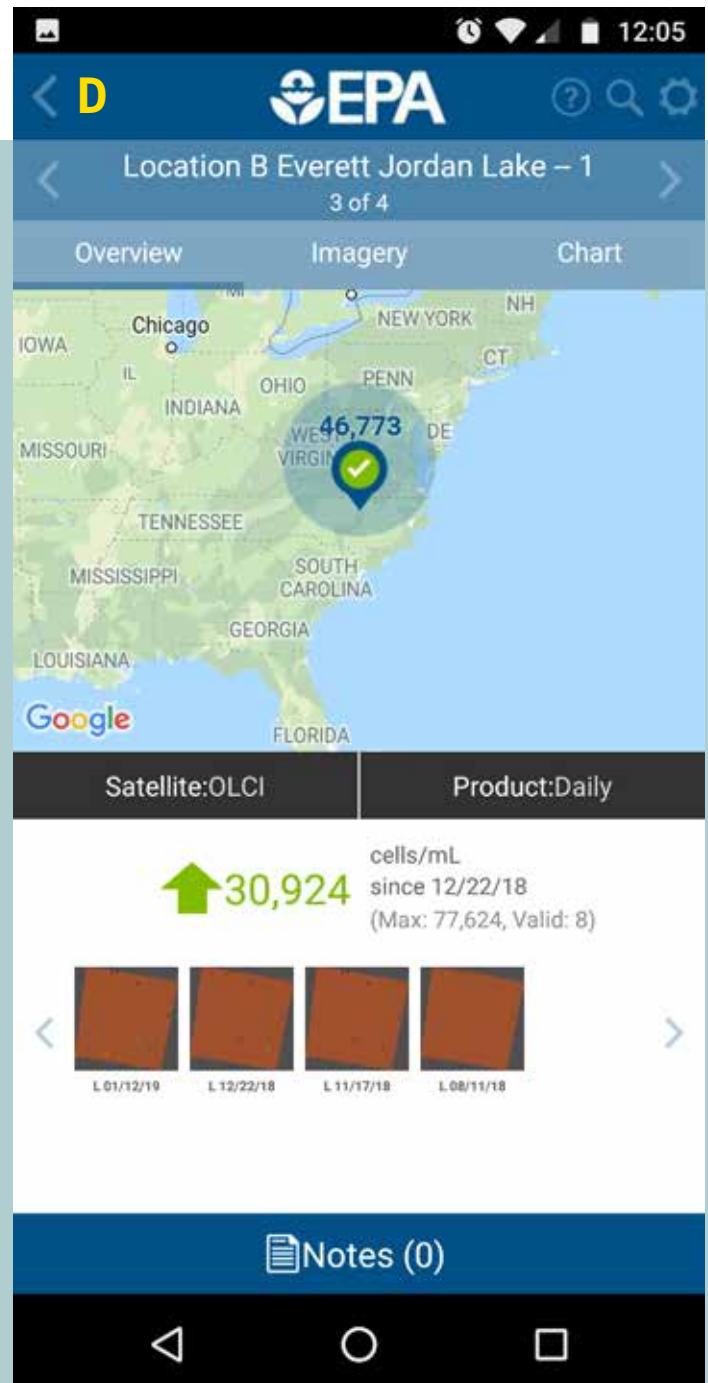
12:05

D

EPA

Location B Everett Jordan Lake -- 1
3 of 4

Overview Imagery Chart

NH
NEW YORK
Chicago
IOWA
CT
IL
OHIO
PENN
INDIANA
46,773
WEST VIRGINIA
DE
MISSOURI
TENNESSEE
MISSISSIPPI
SOUTH CAROLINA
GEORGIA
LOUISIANA
Google
FLORIDA

Satellite:OLCI | Product:Daily

30,924 cells/mL since 12/22/18
(Max: 77,624, Valid: 8)

L 01/12/19 L 12/22/18 L 11/17/18 L 08/11/18

Notes (0)